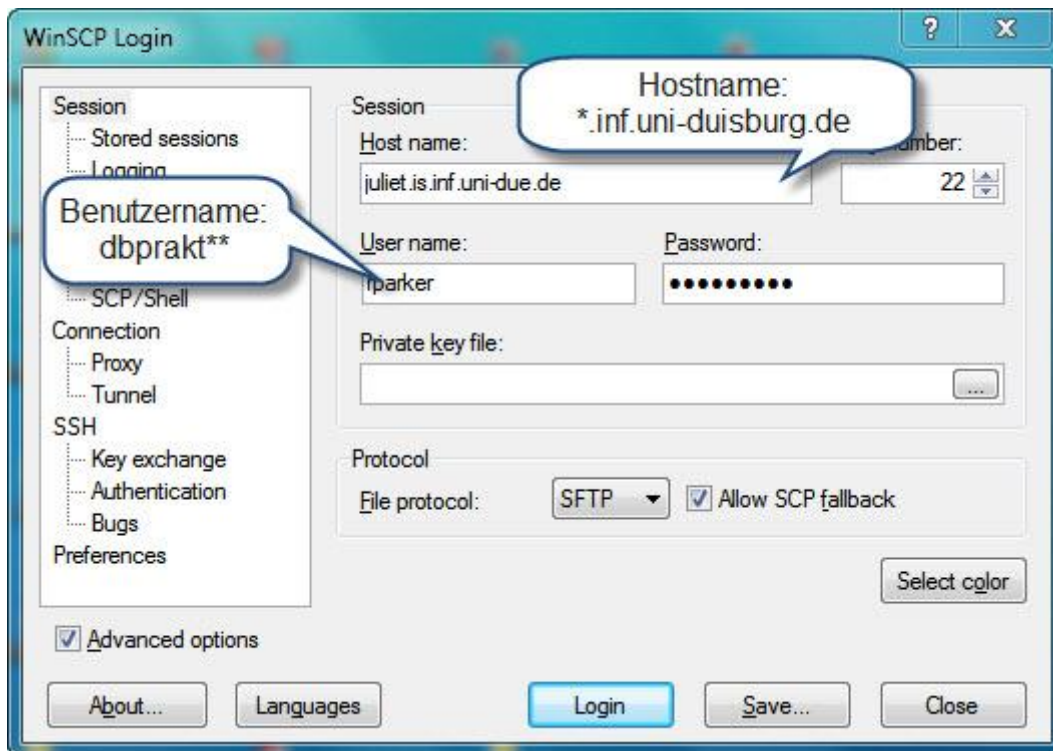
WinSCP Login

?
X

Session
Stored sessions
Logging
SCP/Shell
Connection
Proxy
Tunnel
SSH
Key exchange
Authentication
Bugs
Preferences

Session
Host name:
juliet.is.inf.uni-due.de
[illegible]umber:
22

Hostname:
*.inf.uni-duisburg.de

Benutzername:
dbprakt**

User name:
rparker
Password:
••••••••••

Private key file:
...

Protocol
File protocol:
SFTP
Allow SCP fallback

Select color

Advanced options

About...
Languages
Login
Save...
Close